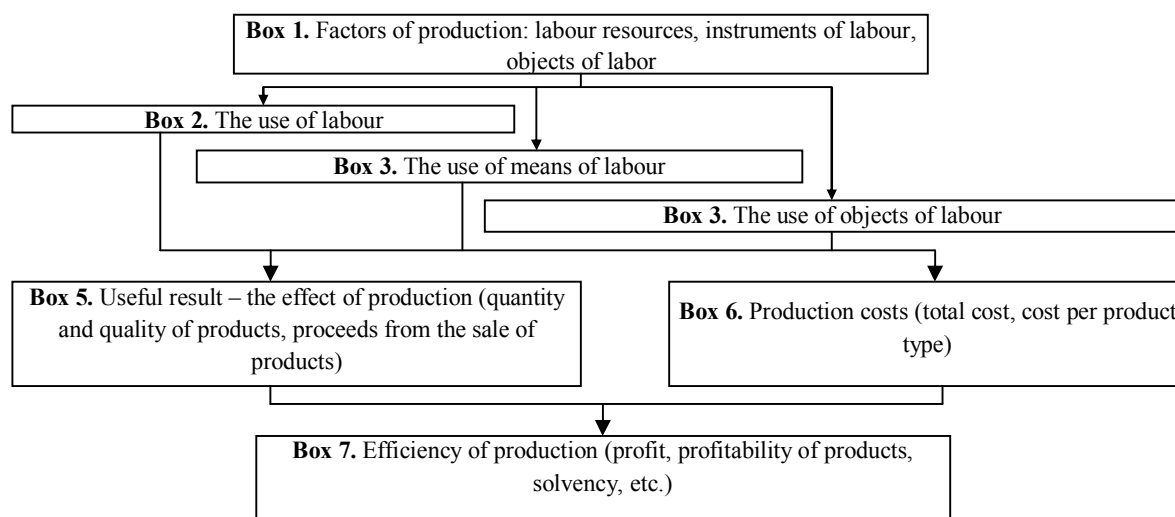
**Box 1.** Factors of production: labour resources, instruments of labour, objects of labor

**Box 2.** The use of labour

**Box 3.** The use of means of labour

**Box 3.** The use of objects of labour

**Box 5.** Useful result – the effect of production (quantity and quality of products, proceeds from the sale of products)

**Box 6.** Production costs (total cost, cost per product type)

**Box 7.** Efficiency of production (profit, profitability of products, solvency, etc.)